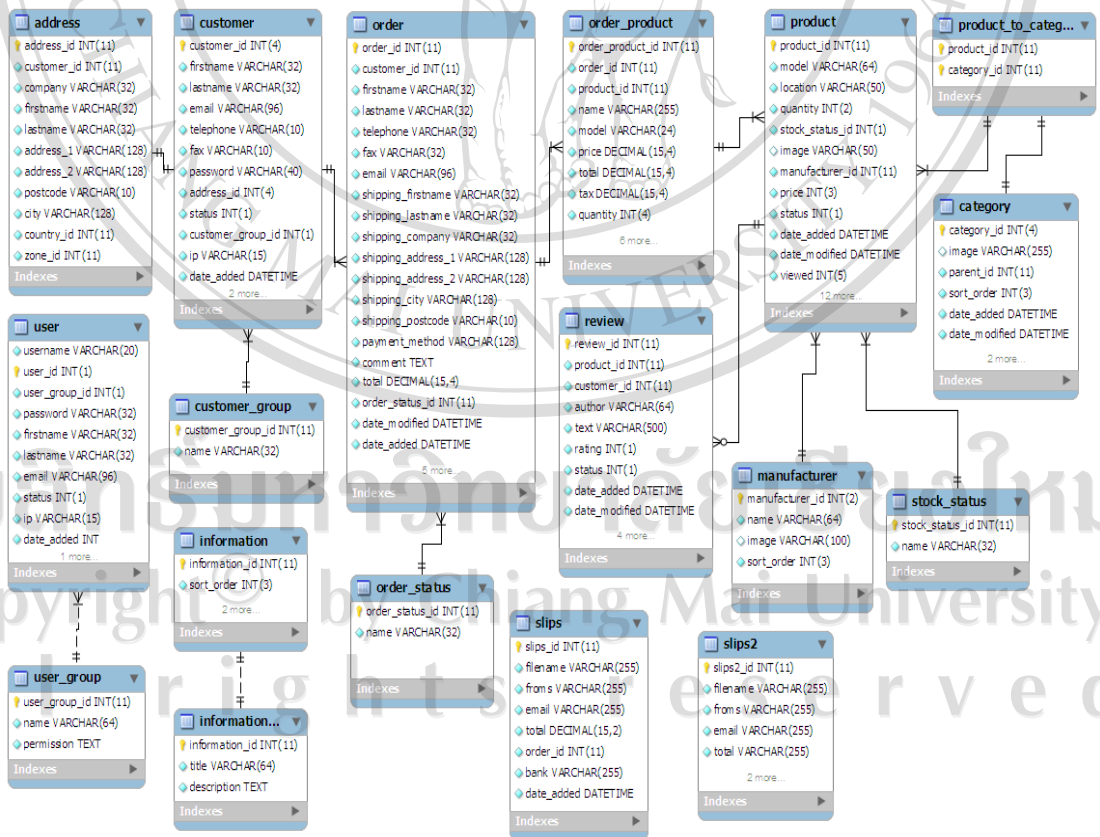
address
address_id INT(11)
customer_id INT(11)
company VARCHAR(32)
firstname VARCHAR(32)
lastname VARCHAR(32)
address_1 VARCHAR(128)
address_2 VARCHAR(128)
postcode VARCHAR(10)
city VARCHAR(128)
country_id INT(11)
zone_id INT(11)
Indexes

customer
customer_id INT(4)
firstname VARCHAR(32)
lastname VARCHAR(32)
email VARCHAR(96)
telephone VARCHAR(10)
fax VARCHAR(10)
password VARCHAR(40)
address_id INT(4)
status INT(1)
customer_group_id INT(1)
ip VARCHAR(15)
date_added DATETIME
2 more...
Indexes

order
order_id INT(11)
customer_id INT(11)
firstname VARCHAR(32)
lastname VARCHAR(32)
telephone VARCHAR(32)
fax VARCHAR(32)
email VARCHAR(96)
shipping_firstname VARCHAR(32)
shipping_lastname VARCHAR(32)
shipping_company VARCHAR(32)
shipping_address_1 VARCHAR(128)
shipping_address_2 VARCHAR(128)
shipping_city VARCHAR(128)
shipping_postcode VARCHAR(10)
payment_method VARCHAR(128)
comment TEXT
total DECIMAL(15,4)
order_status_id INT(11)
date_modified DATETIME
date_added DATETIME
5 more...
Indexes

order_product
order_product_id INT(11)
order_id INT(11)
product_id INT(11)
name VARCHAR(255)
model VARCHAR(24)
price DECIMAL(15,4)
total DECIMAL(15,4)
tax DECIMAL(15,4)
quantity INT(4)
6 more...
Indexes

product
product_id INT(11)
model VARCHAR(64)
location VARCHAR(50)
quantity INT(2)
stock_status_id INT(1)
image VARCHAR(50)
manufacturer_id INT(11)
price INT(3)
status INT(1)
date_added DATETIME
date_modified DATETIME
viewed INT(5)
12 more...
Indexes

product_to_categ...
product_id INT(11)
category_id INT(11)
Indexes

category
category_id INT(4)
image VARCHAR(255)
parent_id INT(11)
sort_order INT(3)
date_added DATETIME
date_modified DATETIME
2 more...
Indexes

user
username VARCHAR(20)
user_id INT(1)
user_group_id INT(1)
password VARCHAR(32)
firstname VARCHAR(32)
lastname VARCHAR(32)
email VARCHAR(96)
status INT(1)
ip VARCHAR(15)
date_added INT
1 more...
Indexes

customer_group
customer_group_id INT(11)
name VARCHAR(32)
Indexes

review
review_id INT(11)
product_id INT(11)
customer_id INT(11)
author VARCHAR(64)
text VARCHAR(500)
rating INT(1)
status INT(1)
date_added DATETIME
date_modified DATETIME
4 more...
Indexes

manufacturer
manufacturer_id INT(2)
name VARCHAR(64)
image VARCHAR(100)
sort_order INT(3)
Indexes

stock_status
stock_status_id INT(11)
name VARCHAR(32)
Indexes

information
information_id INT(11)
sort_order INT(3)
2 more...
Indexes

order_status
order_status_id INT(11)
name VARCHAR(32)
Indexes

slips
slips_id INT(11)
filename VARCHAR(255)
froms VARCHAR(255)
email VARCHAR(255)
total DECIMAL(15,2)
order_id INT(11)
bank VARCHAR(255)
date_added DATETIME
Indexes

slips2
slips2_id INT(11)
filename VARCHAR(255)
froms VARCHAR(255)
email VARCHAR(255)
total VARCHAR(255)
2 more...
Indexes

user_group
user_group_id INT(11)
name VARCHAR(64)
permission TEXT
Indexes

information...
information_id INT(11)
title VARCHAR(64)
description TEXT
Indexes

ลิขสิทธิ์มหาวิทยาลัยเชียงใหม่
Copyright © by Chiang Mai University
All rights reserved